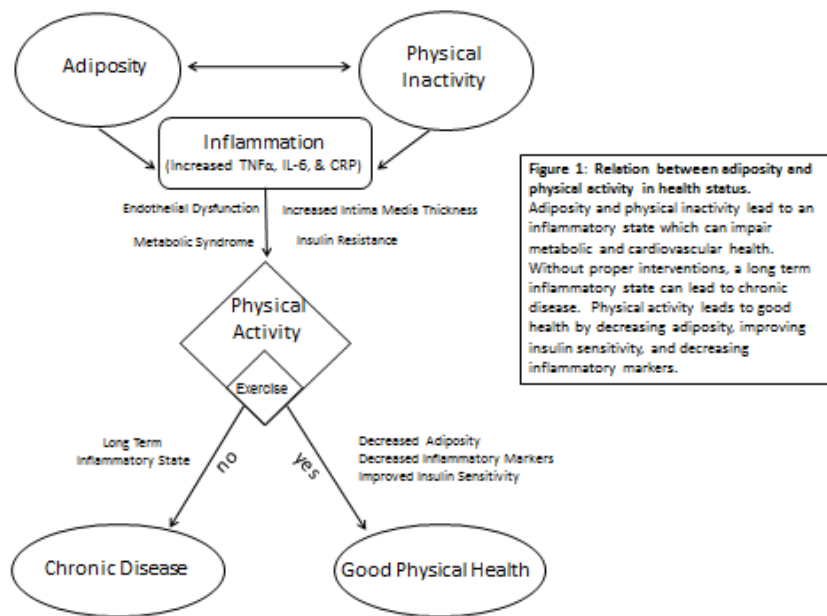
Adiposity

Physical Inactivity

Inflammation
(Increased TNFα, IL-6, & CRP)

Endothelial Dysfunction

Increased Intima Media Thickness

Metabolic Syndrome

Insulin Resistance

Physical Activity

Exercise

Long Term Inflammatory State

no

yes

Decreased Adiposity
Decreased Inflammatory Markers
Improved Insulin Sensitivity

Chronic Disease

Good Physical Health

**Figure 1: Relation between adiposity and physical activity in health status.** Adiposity and physical inactivity lead to an inflammatory state which can impair metabolic and cardiovascular health. Without proper interventions, a long term inflammatory state can lead to chronic disease. Physical activity leads to good health by decreasing adiposity, improving insulin sensitivity, and decreasing inflammatory markers.